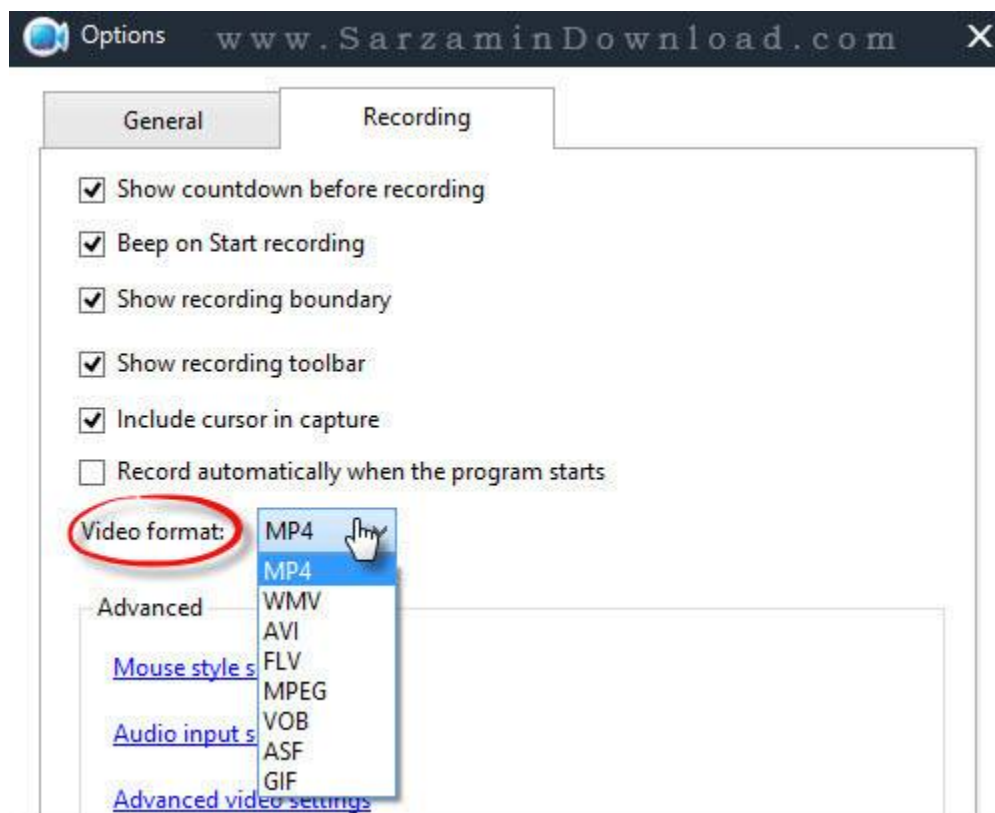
Options www.SarzaminDownload.com ×

General Recording

Show countdown before recording

Beep on Start recording

Show recording boundary

Show recording toolbar

Include cursor in capture

Record automatically when the program starts

Video format: MP4

MP4
WMV
AVI
FLV
MPEG
VOB
ASF
GIF

Advanced

Mouse style s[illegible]

Audio input s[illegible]

Advanced video settings